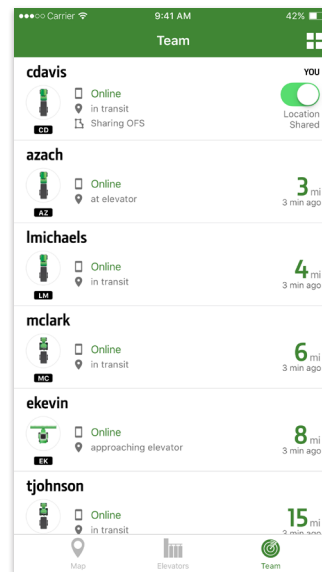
●●●○○ Carrier 9:41 AM 42%

Team

cdavis
YOU
CD
Online
in transit
Sharing OFS
Location Shared

azach
AZ
Online
at elevator
3 mi
3 min ago

lmichaels
LM
Online
in transit
4 mi
3 min ago

mclark
MC
Online
in transit
6 mi
3 min ago

ekevin
EK
Online
approaching elevator
8 mi
3 min ago

tjohnson
Online
in transit
15 mi

Map
Elevators
Team